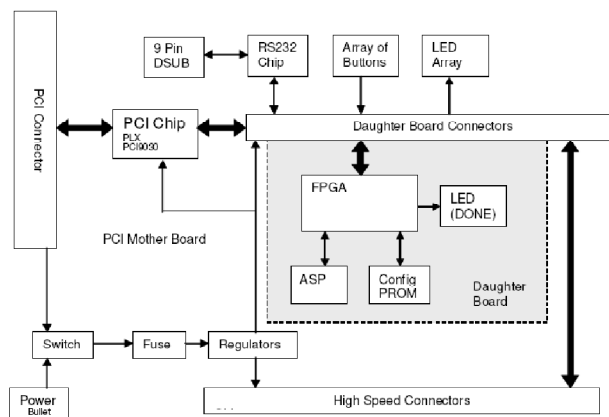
PCI Connector

9 Pin DSUB

RS232 Chip

Array of Buttons

LED Array

PCI Chip
PLX
PCI9030

Daughter Board Connectors

FPGA

LED (DONE)

PCI Mother Board

ASP

Config PROM

Daughter Board

Switch

Fuse

Regulators

Power Bullet

High Speed Connectors